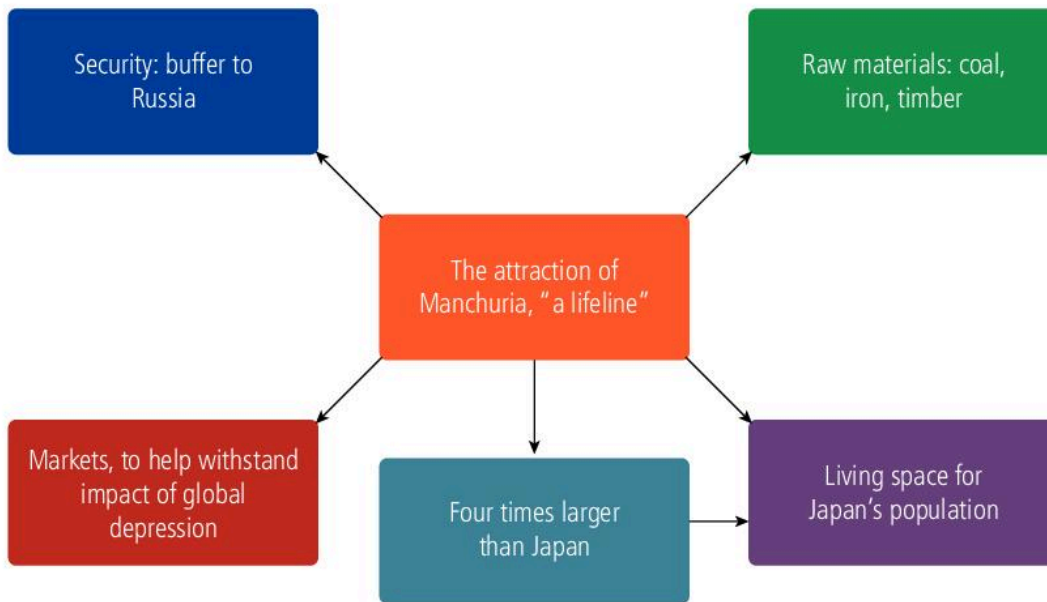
Security: buffer to Russia

Raw materials: coal, iron, timber

The attraction of Manchuria, “a lifeline”

Markets, to help withstand impact of global depression

Four times larger than Japan

Living space for Japan’s population